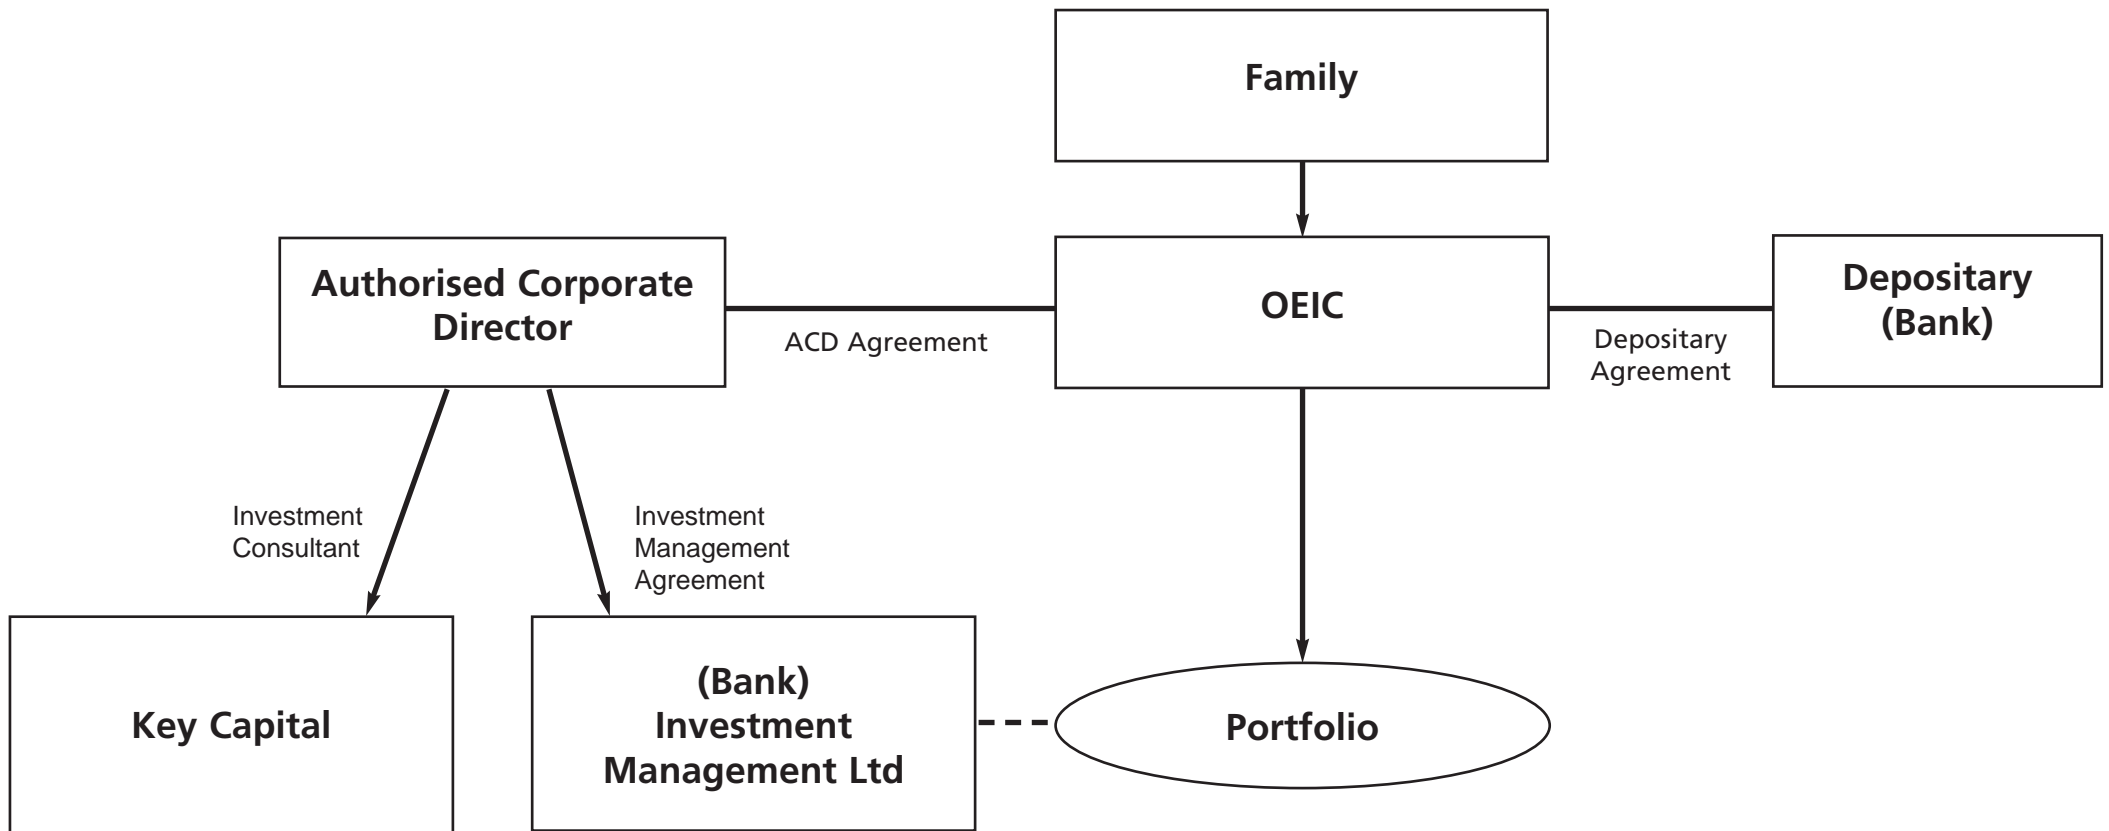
Family

Authorised Corporate Director

ACD Agreement

OEIC

Depositary Agreement

Depositary (Bank)

Investment Consultant

Investment Management Agreement

Key Capital

(Bank) Investment Management Ltd

Portfolio